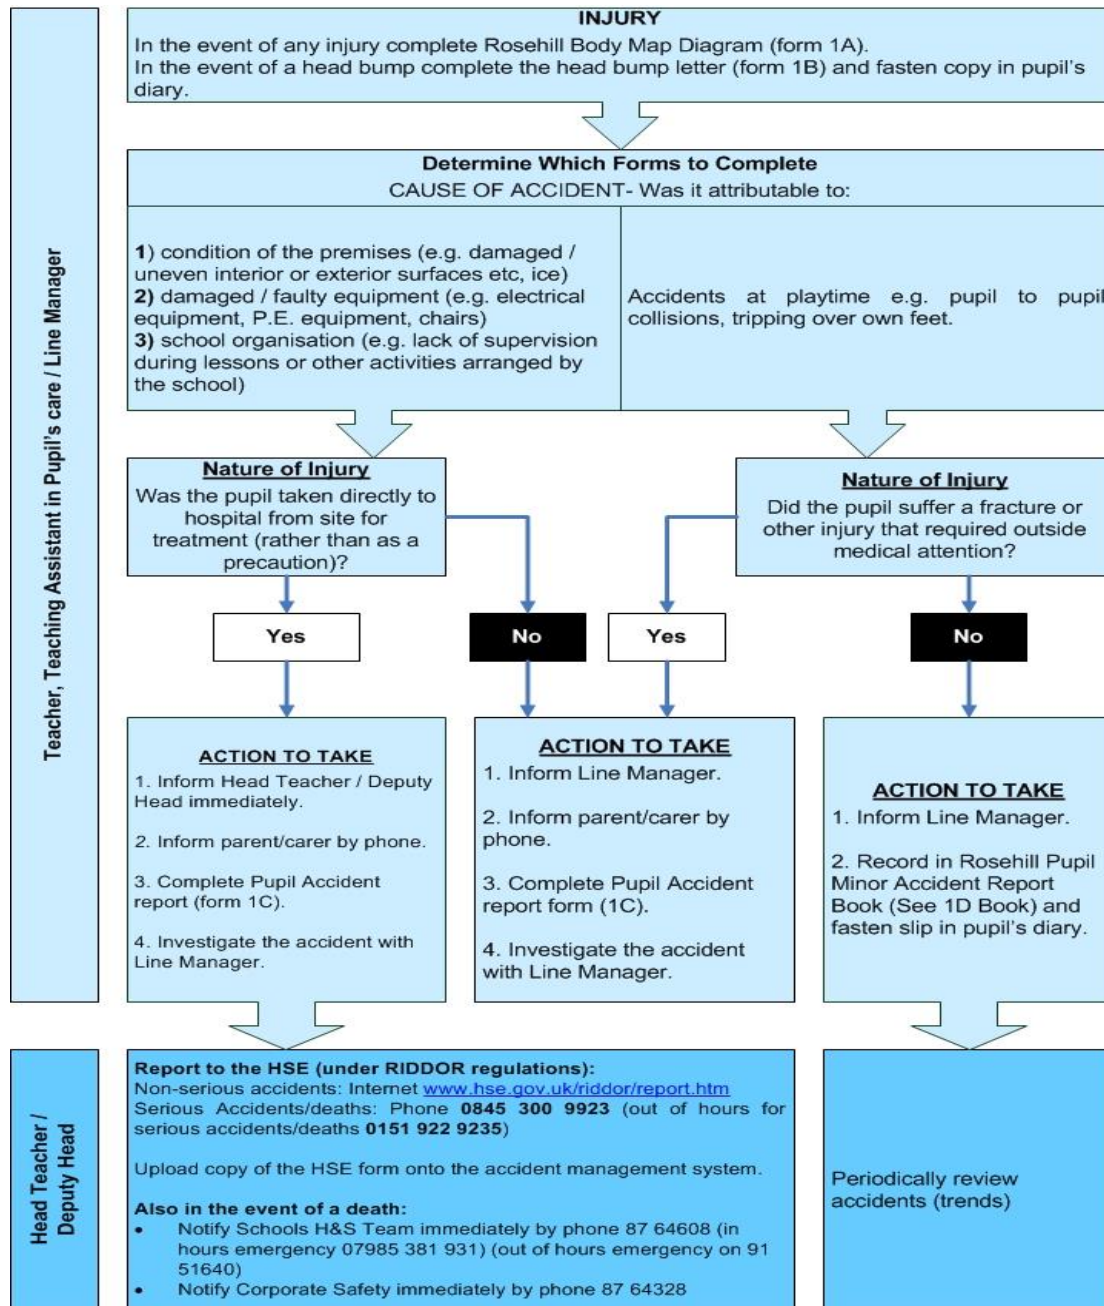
Teacher, Teaching Assistant in Pupil's care / Line Manager

INJURY
In the event of any injury complete Rosehill Body Map Diagram (form 1A).
In the event of a head bump complete the head bump letter (form 1B) and fasten copy in pupil's diary.

Determine Which Forms to Complete
CAUSE OF ACCIDENT- Was it attributable to:

1) condition of the premises (e.g. damaged / uneven interior or exterior surfaces etc, ice)
2) damaged / faulty equipment (e.g. electrical equipment, P.E. equipment, chairs)
3) school organisation (e.g. lack of supervision during lessons or other activities arranged by the school)

Accidents at playtime e.g. pupil to pupil collisions, tripping over own feet.

Nature of Injury
Was the pupil taken directly to hospital from site for treatment (rather than as a precaution)?

Nature of Injury
Did the pupil suffer a fracture or other injury that required outside medical attention?

Yes

No

Yes

No

ACTION TO TAKE
1. Inform Head Teacher / Deputy Head immediately.

2. Inform parent/carer by phone.

3. Complete Pupil Accident report (form 1C).

4. Investigate the accident with Line Manager.

ACTION TO TAKE
1. Inform Line Manager.

2. Inform parent/carer by phone.

3. Complete Pupil Accident report form (1C).

4. Investigate the accident with Line Manager.

ACTION TO TAKE
1. Inform Line Manager.

2. Record in Rosehill Pupil Minor Accident Report Book (See 1D Book) and fasten slip in pupil's diary.

Head Teacher / Deputy Head

Report to the HSE (under RIDDOR regulations):
Non-serious accidents: Internet www.hse.gov.uk/riddor/report.htm
Serious Accidents/deaths: Phone 0845 300 9923 (out of hours for serious accidents/deaths 0151 922 9235)

Upload copy of the HSE form onto the accident management system.

Also in the event of a death:
• Notify Schools H&S Team immediately by phone 87 64608 (in hours emergency 07985 381 931) (out of hours emergency on 91 51640)
• Notify Corporate Safety immediately by phone 87 64328

Periodically review accidents (trends)